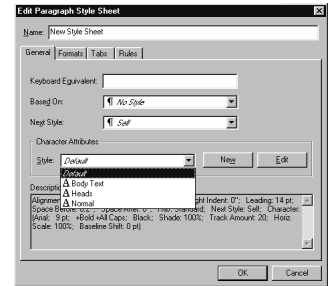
Edit Paragraph Style Sheet

Name: New Style Sheet

General | Formats | Tabs | Rules

Keyboard Equivalent:

Based On: ¶ No Style

Next Style: ¶ Self

Character Attributes

Style: Default

New

Edit

Default
A Body Text
A Heads
A Normal

Descript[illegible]

Alignmen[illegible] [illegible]ght Indent: 0"; Leading: 14 pt; Space Before: 0"; Space After: 0"; H&J: Standard; Next Style: Self; Character: (Arial; 9 pt; +Bold +All Caps; Black; Shade: 100%; Track Amount: 20; Horiz. Scale: 100%; Baseline Shift: 0 pt)

OK

Cancel